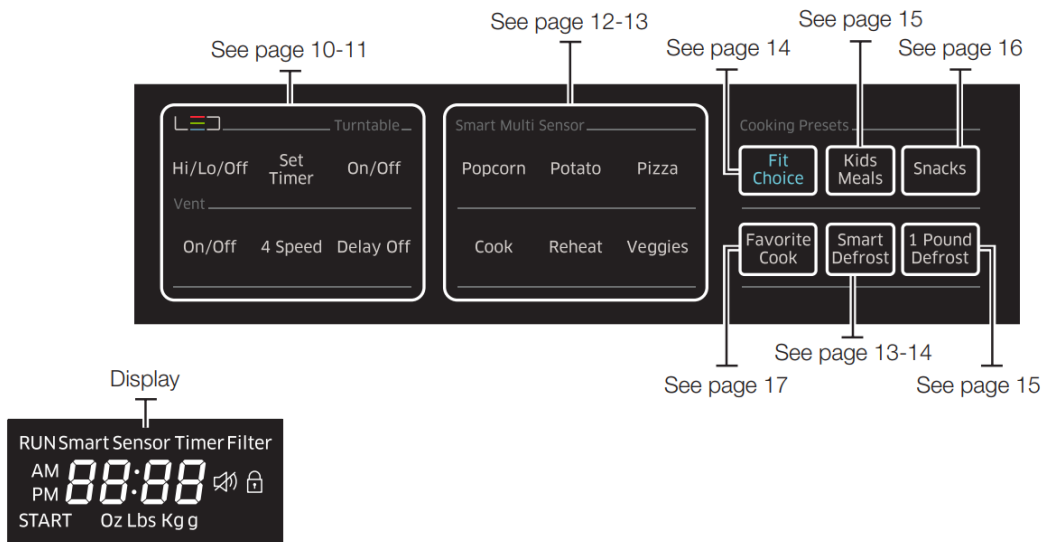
See page 12-13

See page 15

See page 10-11

See page 14

See page 16

LED

Turntable

Hi/Lo/Off

Set Timer

On/Off

Vent

On/Off

4 Speed

Delay Off

Smart Multi Sensor

Popcorn

Potato

Pizza

Cook

Reheat

Veggies

Cooking Presets

Fit Choice

Kids Meals

Snacks

Favorite Cook

Smart Defrost

1 Pound Defrost

See page 13-14

See page 17

See page 15

Display

RUN Smart Sensor Timer Filter

AM PM 88:88

START Oz Lbs Kg g